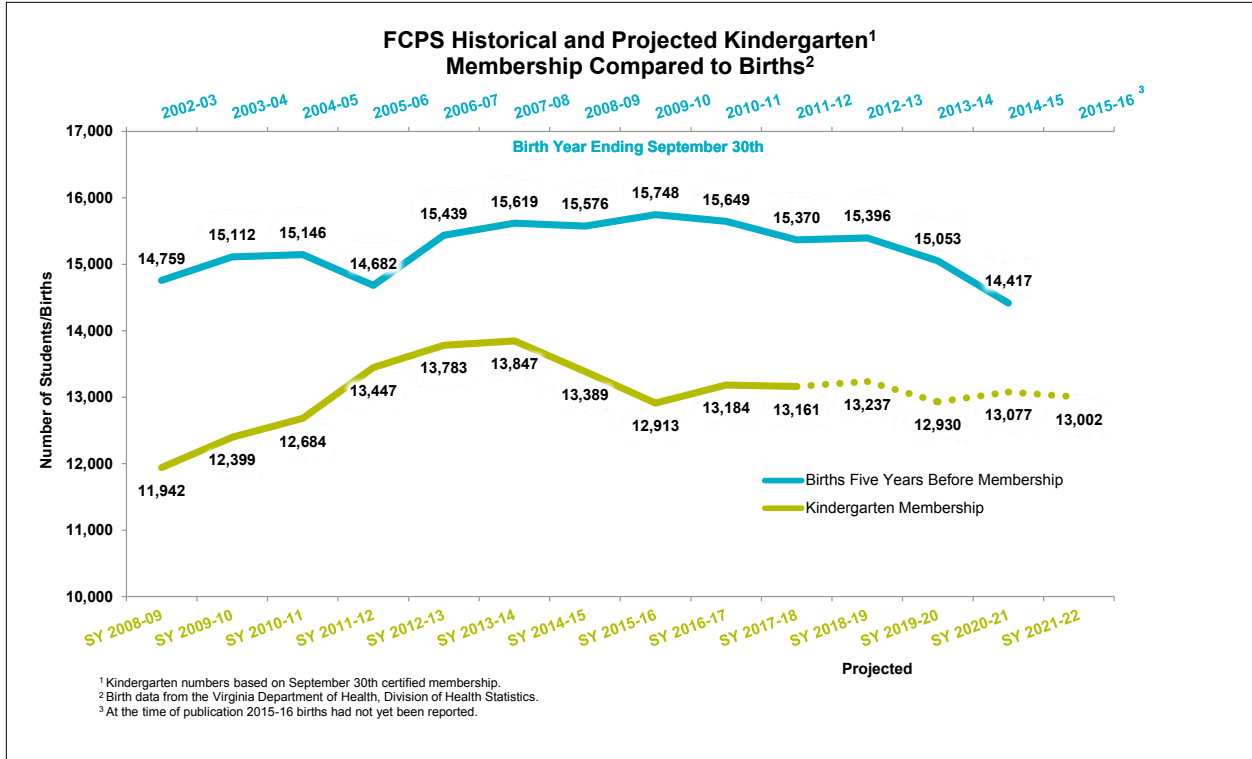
FCPS Historical and Projected Kindergarten$^1$ Membership Compared to Births$^2$

2002-03 2003-04 2004-05 2005-06 2006-07 2007-08 2008-09 2009-10 2010-11 2011-12 2012-13 2013-14 2014-15 2015-16 $^3$

Birth Year Ending September 30th

17,000
16,000
15,000
14,000
13,000
12,000
11,000
10,000

Number of Students/Births

14,759
15,112
15,146
14,682
15,439
15,619
15,576
15,748
15,649
15,370
15,396
15,053
14,417

11,942
12,399
12,684
13,447
13,783
13,847
13,389
12,913
13,184
13,161
13,237
12,930
13,077
13,002

Births Five Years Before Membership
Kindergarten Membership

SY 2008-09 SY 2009-10 SY 2010-11 SY 2011-12 SY 2012-13 SY 2013-14 SY 2014-15 SY 2015-16 SY 2016-17 SY 2017-18 SY 2018-19 SY 2019-20 SY 2020-21 SY 2021-22

Projected

$^1$ Kindergarten numbers based on September 30th certified membership.
$^2$ Birth data from the Virginia Department of Health, Division of Health Statistics.
$^3$ At the time of publication 2015-16 births had not yet been reported.